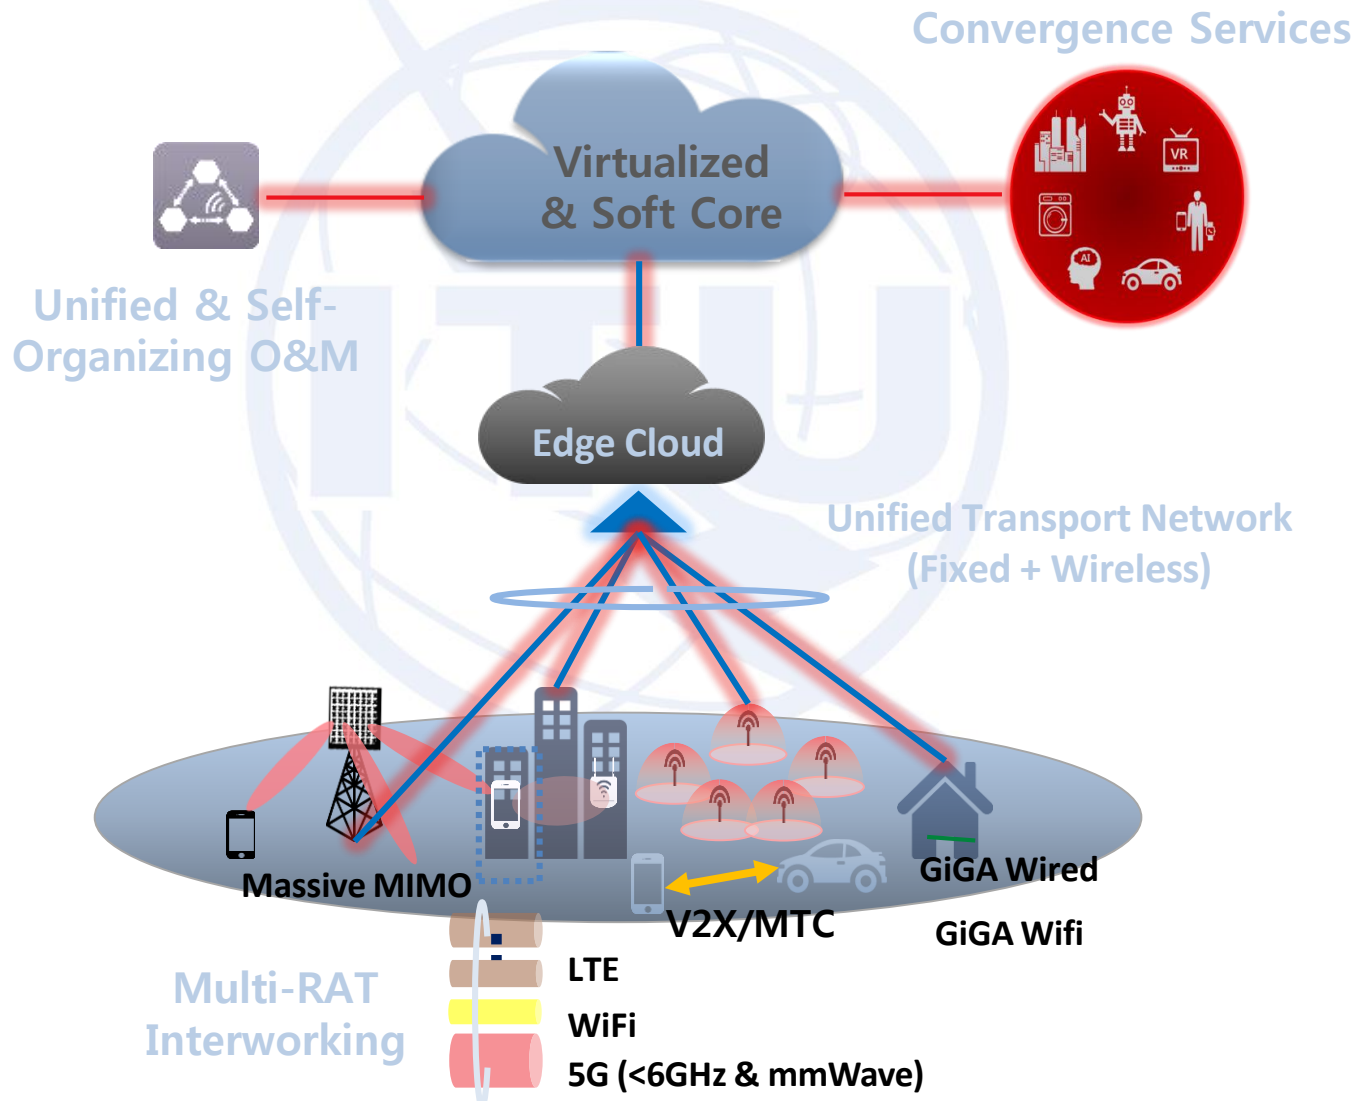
Convergence Services

Virtualized & Soft Core

VR

AI

Unified & Self-Organizing O&M

Edge Cloud

Unified Transport Network (Fixed + Wireless)

Massive MIMO

GiGA Wired

GiGA Wifi

V2X/MTC

LTE

WiFi

5G (<6GHz & mmWave)

Multi-RAT Interworking